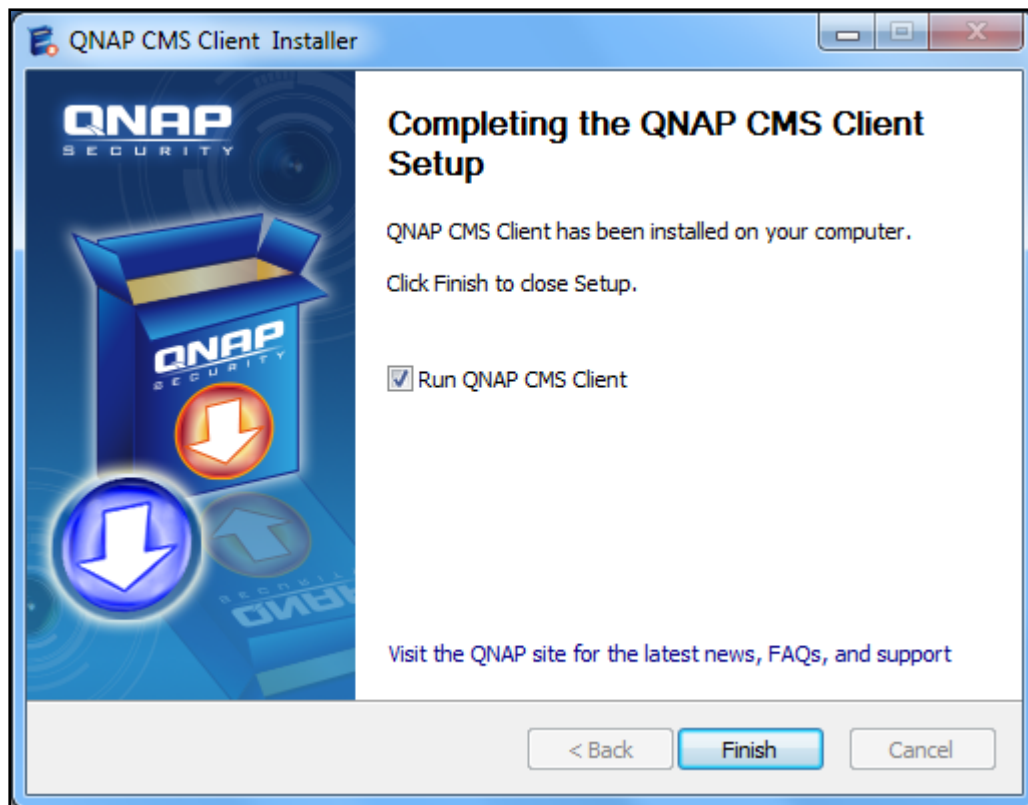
QNAP CMS Client Installer

QNAP
SECURITY

QNAP
SECURITY

Completing the QNAP CMS Client Setup

QNAP CMS Client has been installed on your computer.

Click Finish to close Setup.

Run QNAP CMS Client

Visit the QNAP site for the latest news, FAQs, and support

< Back Finish Cancel